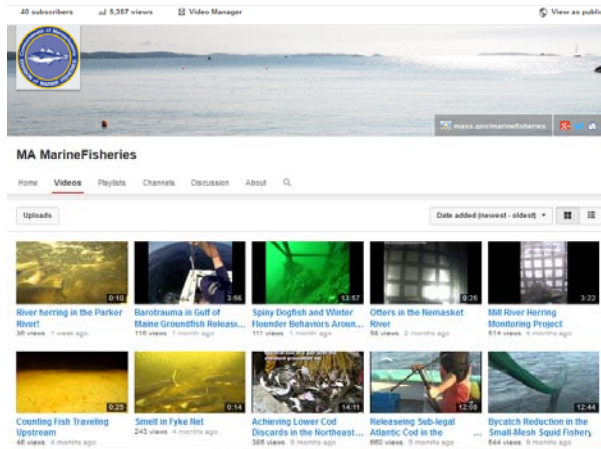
40 subscribers 5,357 views Video Manager View as public

mass.gov/marinefisheries

MA MarineFisheries

Home Videos Playlists Channels Discussion About

Uploads

Date added (newest - oldest)

0:10
River herring in the Parker River!
38 views 1 week ago

3:56
Barotrauma in Gulf of Maine Groundfish Releas...
118 views 1 month ago

13:57
Spiny Dogfish and Winter Flounder Behaviors Aroun...
111 views 1 month ago

0:26
Otters in the Nemasket River
58 views 2 months ago

3:22
Mill River Herring Monitoring Project
514 views 4 months ago

0:25
Counting Fish Traveling Upstream
46 views 4 months ago

0:14
Smelt in Fyke Net
243 views 4 months ago

14:11
Achieving Lower Cod Discards in the Northeast...
388 views 8 months ago

12:08
Releasing Sub-legal Atlantic Cod in the
660 views 8 months ago

12:44
Bycatch Reduction in the Small-Mesh Squid Fishery
644 views 9 months ago